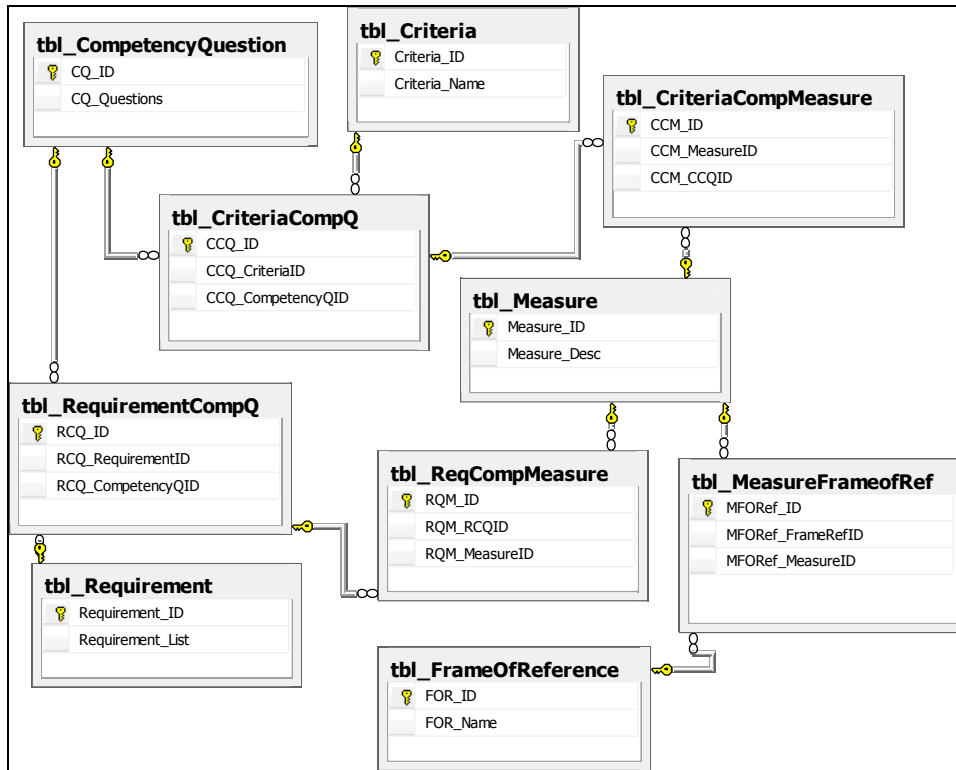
tbl_CompetencyQuestion
CQ_ID
CQ_Questions

tbl_Criteria
Criteria_ID
Criteria_Name

tbl_CriteriaCompMeasure
CCM_ID
CCM_MeasureID
CCM_CCQID

tbl_CriteriaCompQ
CCQ_ID
CCQ_CriteriaID
CCQ_CompetencyQID

tbl_Measure
Measure_ID
Measure_Desc

tbl_RequirementCompQ
RCQ_ID
RCQ_RequirementID
RCQ_CompetencyQID

tbl_ReqCompMeasure
RQM_ID
RQM_RCQID
RQM_MeasureID

tbl_MeasureFrameofRef
MFORef_ID
MFORef_FrameRefID
MFORef_MeasureID

tbl_Requirement
Requirement_ID
Requirement_List

tbl_FrameOfReference
FOR_ID
FOR_Name